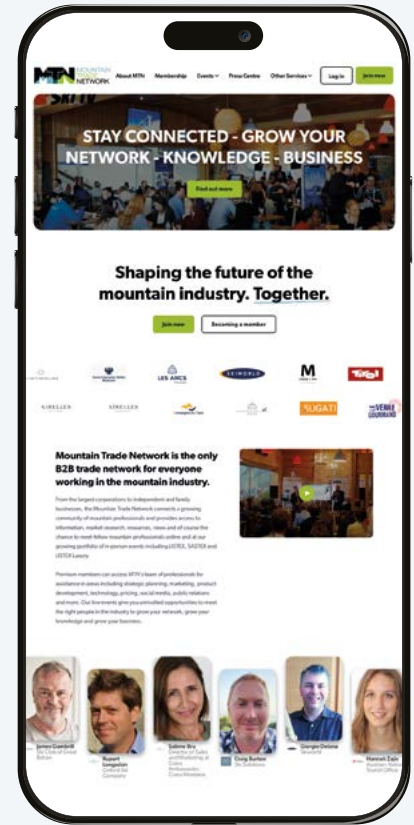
MTN MOUNTAIN TRADE NETWORK

About MTN Membership Events Press Centre Other Services Log in Join now

STAY CONNECTED - GROW YOUR NETWORK - KNOWLEDGE - BUSINESS

Find out more

Shaping the future of the mountain industry. Together.

Join now Becoming a member

LES ARCS SKIWORLD M Tirol SINELLES SINELLES SUGATI VERBIER

Mountain Trade Network is the only B2B trade network for everyone working in the mountain industry.

From the largest corporations to independent and family businesses, the Mountain Trade Network connects a growing community of mountain professionals and provides access to information, market research, resources, news and of course the chance to meet fellow mountain professionals online and at our growing portfolio of in-person events including USTEX, SASTEX and USTEX Luxury.

Premium members can access MTN's team of professionals for assistance in areas including strategic planning, marketing, product development, technology, pricing, social media, public relations and more. Our live events give you unrivalled opportunities to meet the right people in the industry to grow your network, grow your knowledge and grow your business.

James Gambrill Ski Club of Great Britain

Rupert Longsdon Oxford Ski Company

Sabine Bru Director of Sales and Marketing at Crans-Montana

Craig Burton Ski Solutions

Giorgio Deiana Skiworld

Hannah Zain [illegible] Tourist Office